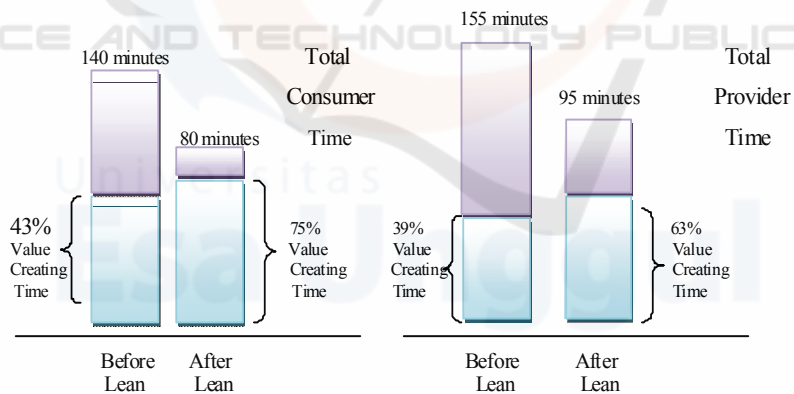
CE AND TECHNOLOGY PUBLIC

Universitas Esa Unggul

140 minutes

Total Consumer Time

80 minutes

43% Value Creating Time

75% Value Creating Time

Before Lean

After Lean

155 minutes

Total Provider Time

95 minutes

39% Value Creating Time

63% Value Creating Time

Before Lean

After Lean